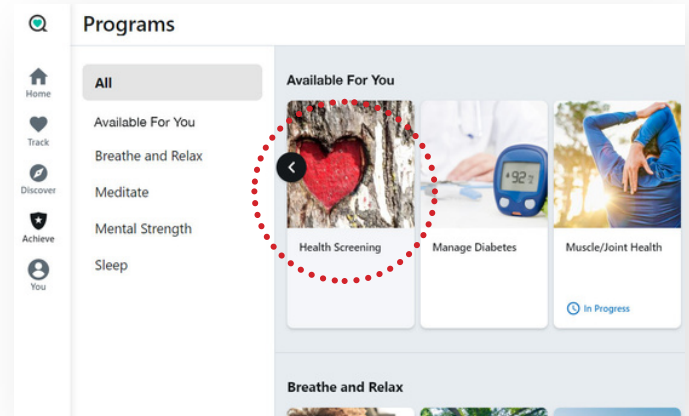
Programs

Home
Track
Discover
Achieve
You

All
Available For You
Breathe and Relax
Meditate
Mental Strength
Sleep

Available For You

92.7

Health Screening

Manage Diabetes

Muscle/Joint Health

In Progress

Breathe and Relax